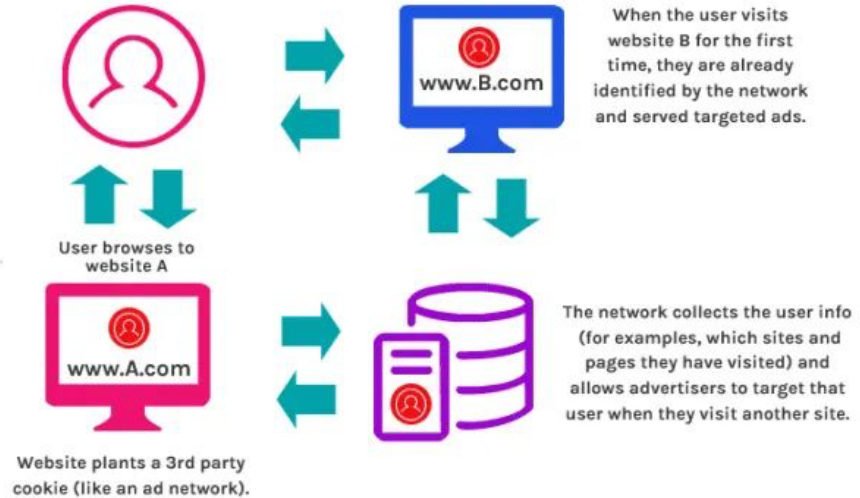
www.B.com

When the user visits website B for the first time, they are already identified by the network and served targeted ads.

User browses to website A

www.A.com

The network collects the user info (for examples, which sites and pages they have visited) and allows advertisers to target that user when they visit another site.

Website plants a 3rd party cookie (like an ad network).